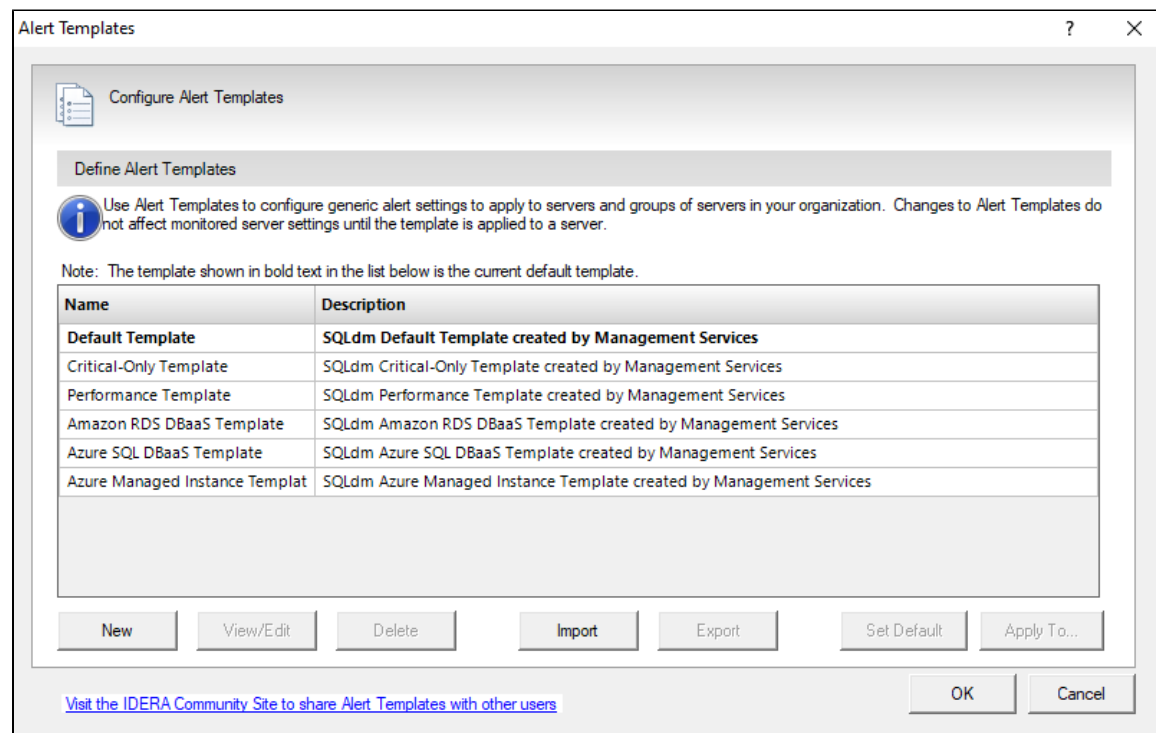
Alert Templates

?

Configure Alert Templates

Define Alert Templates

Use Alert Templates to configure generic alert settings to apply to servers and groups of servers in your organization. Changes to Alert Templates do not affect monitored server settings until the template is applied to a server.

Note: The template shown in bold text in the list below is the current default template.

| Name | Description |
|---|---|
| **Default Template** | **SQLdm Default Template created by Management Services** |
| Critical-Only Template | SQLdm Critical-Only Template created by Management Services |
| Performance Template | SQLdm Performance Template created by Management Services |
| Amazon RDS DBaaS Template | SQLdm Amazon RDS DBaaS Template created by Management Services |
| Azure SQL DBaaS Template | SQLdm Azure SQL DBaaS Template created by Management Services |
| Azure Managed Instance Templat | SQLdm Azure Managed Instance Template created by Management Services |

New View/Edit Delete Import Export Set Default Apply To...

Visit the IDERA Community Site to share Alert Templates with other users

OK Cancel